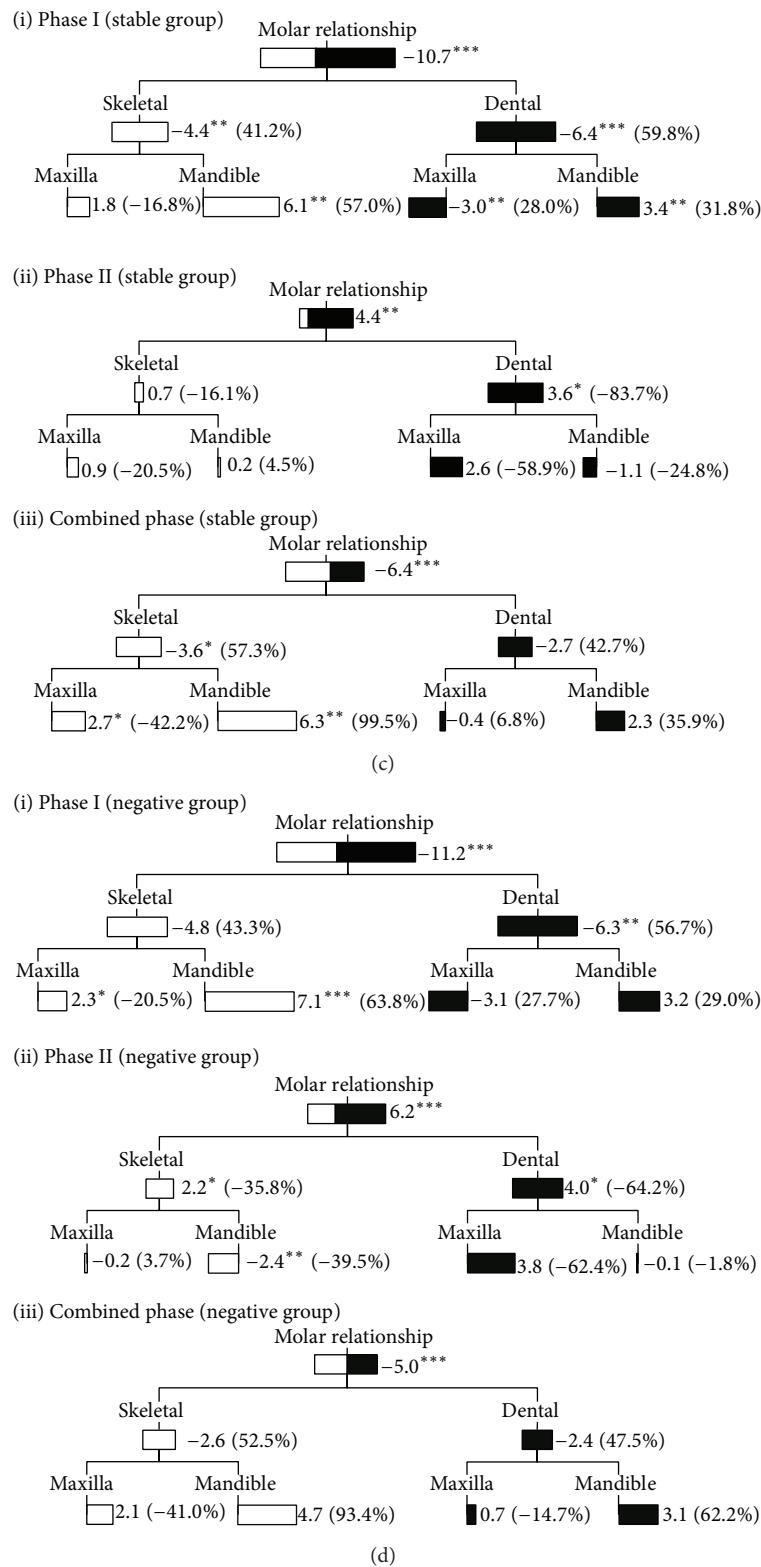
(i) Phase I (stable group)

Molar relationship
$-10.7^{***}$

Skeletal
$-4.4^{**}$ (41.2%)

Dental
$-6.4^{***}$ (59.8%)

Maxilla
1.8 (−16.8%)

Mandible
$6.1^{**}$ (57.0%)

Maxilla
$-3.0^{**}$ (28.0%)

Mandible
$3.4^{**}$ (31.8%)

(ii) Phase II (stable group)

Molar relationship
$4.4^{**}$

Skeletal
0.7 (−16.1%)

Dental
$3.6^{*}$ (−83.7%)

Maxilla
0.9 (−20.5%)

Mandible
0.2 (4.5%)

Maxilla
2.6 (−58.9%)

Mandible
−1.1 (−24.8%)

(iii) Combined phase (stable group)

Molar relationship
$-6.4^{***}$

Skeletal
$-3.6^{*}$ (57.3%)

Dental
−2.7 (42.7%)

Maxilla
$2.7^{*}$ (−42.2%)

Mandible
$6.3^{**}$ (99.5%)

Maxilla
−0.4 (6.8%)

Mandible
2.3 (35.9%)

(c)

(i) Phase I (negative group)

Molar relationship
$-11.2^{***}$

Skeletal
−4.8 (43.3%)

Dental
$-6.3^{**}$ (56.7%)

Maxilla
$2.3^{*}$ (−20.5%)

Mandible
$7.1^{***}$ (63.8%)

Maxilla
−3.1 (27.7%)

Mandible
3.2 (29.0%)

(ii) Phase II (negative group)

Molar relationship
$6.2^{***}$

Skeletal
$2.2^{*}$ (−35.8%)

Dental
$4.0^{*}$ (−64.2%)

Maxilla
−0.2 (3.7%)

Mandible
$-2.4^{**}$ (−39.5%)

Maxilla
3.8 (−62.4%)

Mandible
−0.1 (−1.8%)

(iii) Combined phase (negative group)

Molar relationship
$-5.0^{***}$

Skeletal
−2.6 (52.5%)

Dental
−2.4 (47.5%)

Maxilla
2.1 (−41.0%)

Mandible
4.7 (93.4%)

Maxilla
0.7 (−14.7%)

Mandible
3.1 (62.2%)

(d)